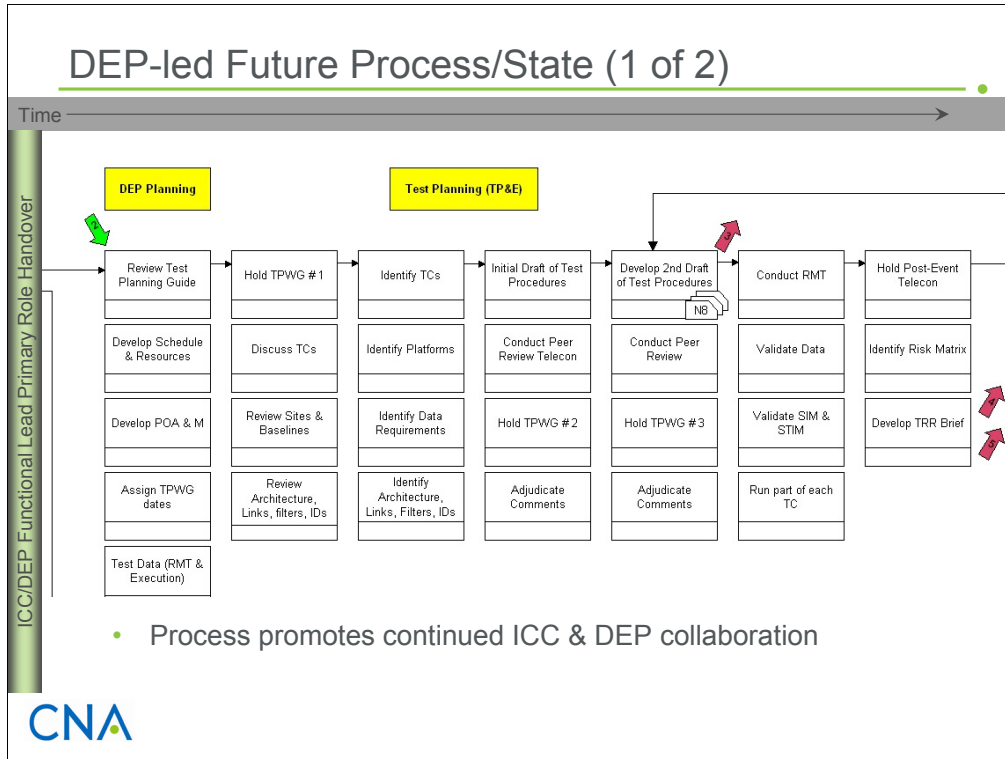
DEP-led Future Process/State (1 of 2)

Time

ICC/DEP Functional Lead Primary Role Handover

DEP Planning

Test Planning (TP&E)

2

Review Test Planning Guide

Develop Schedule & Resources

Develop POA & M

Assign TPWG dates

Test Data (RMT & Execution)

Hold TPWG # 1

Discuss TCs

Review Sites & Baselines

Review Architecture, Links, filters, IDs

Identify TCs

Identify Platforms

Identify Data Requirements

Identify Architecture, Links, Filters, IDs

Initial Draft of Test Procedures

Conduct Peer Review Telecon

Hold TPWG # 2

Adjudicate Comments

Develop 2nd Draft of Test Procedures

N8

Conduct Peer Review

Hold TPWG # 3

Adjudicate Comments

3

Conduct RMT

Validate Data

Validate SIM & STIM

Run part of each TC

Hold Post-Event Telecon

Identify Risk Matrix

Develop TRR Brief

4

5

• Process promotes continued ICC & DEP collaboration

CNA